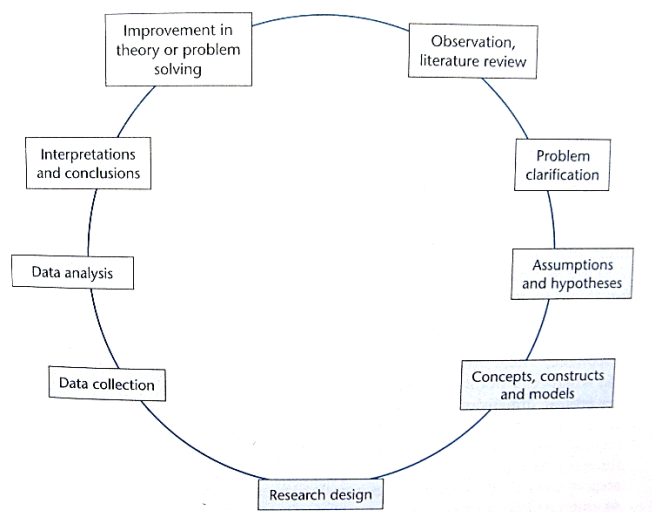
Improvement in theory or problem solving

Observation, literature review

Problem clarification

Assumptions and hypotheses

Concepts, constructs and models

Research design

Data collection

Data analysis

Interpretations and conclusions